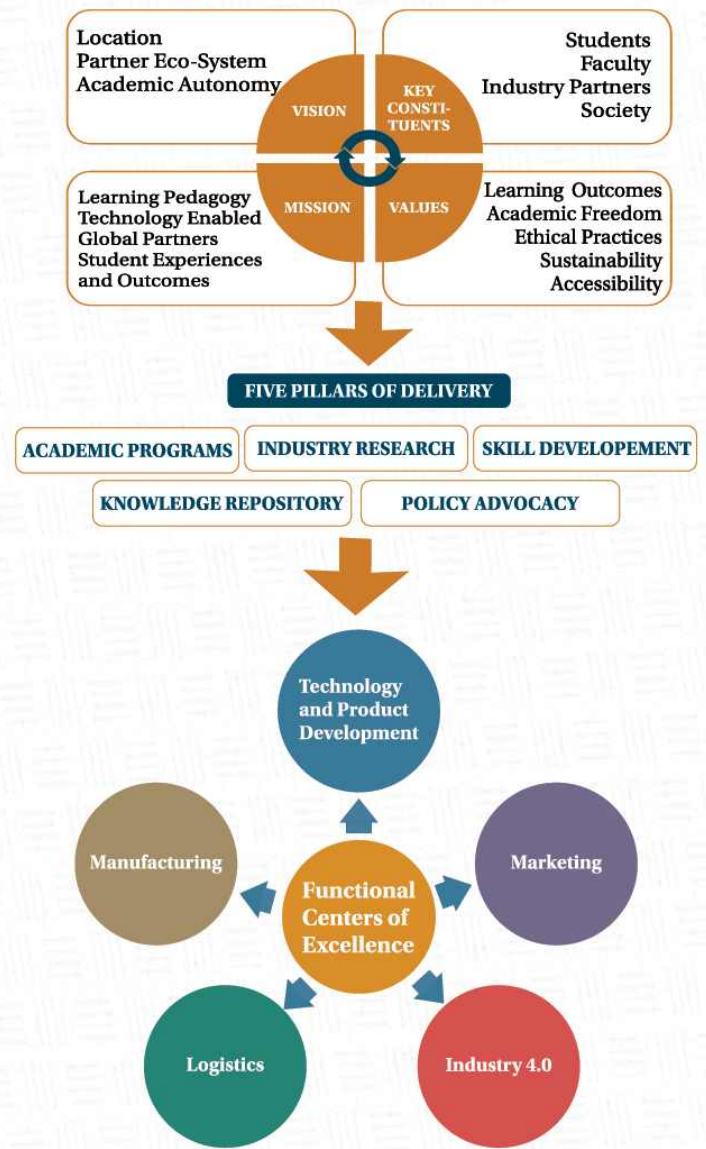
Location
Partner Eco-System
Academic Autonomy

VISION

KEY CONSTITUENTS

Students
Faculty
Industry Partners
Society

Learning Pedagogy
Technology Enabled
Global Partners
Student Experiences and Outcomes

MISSION

VALUES

Learning Outcomes
Academic Freedom
Ethical Practices
Sustainability
Accessibility

FIVE PILLARS OF DELIVERY

ACADEMIC PROGRAMS

INDUSTRY RESEARCH

SKILL DEVELOPEMENT

KNOWLEDGE REPOSITORY

POLICY ADVOCACY

Technology and Product Development

Manufacturing

Functional Centers of Excellence

Marketing

Logistics

Industry 4.0